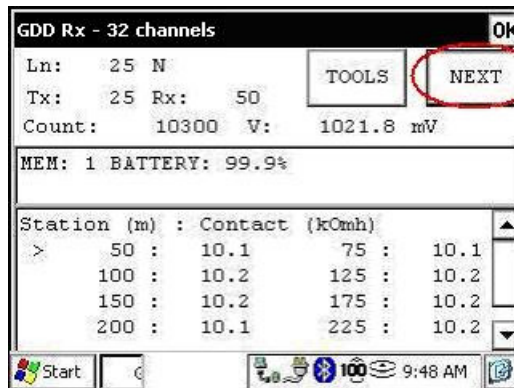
GDD Rx - 32 channels

OK

Ln: 25 N
Tx: 25 Rx: 50
Count: 10300 V: 1021.8 mV

TOOLS

NEXT

MEM: 1 BATTERY: 99.9%

Station (m) : Contact (kOmh)

| | | | |
|---|---|---|---|
| > 50 : | 10.1 | 75 : | 10.1 |
| 100 : | 10.2 | 125 : | 10.2 |
| 150 : | 10.2 | 175 : | 10.2 |
| 200 : | 10.1 | 225 : | 10.2 |

Start

9:48 AM